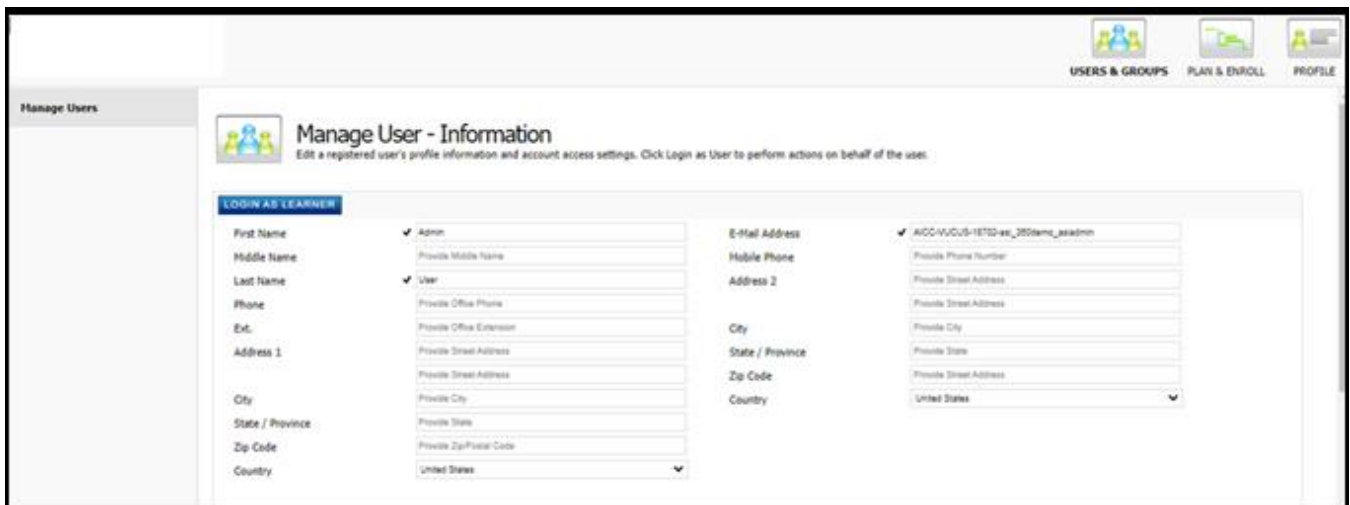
USERS & GROUPS PLAN & ENROLL PROFILE

Manage Users

Manage User - Information

Edit a registered user's profile information and account access settings. Click Login as User to perform actions on behalf of the user.

LOGIN AS LEARNER

First Name ✔ Admin
Middle Name Provide Middle Name
Last Name ✔ User
Phone Provide Office Phone
Ext. Provide Office Extension
Address 1 Provide Street Address
Provide Street Address
City Provide City
State / Province Provide State
Zip Code Provide Zip/Postal Code
Country United States

E-Mail Address ✔ AICC-VUCUS-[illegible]_admin
Mobile Phone Provide Phone Number
Address 2 Provide Street Address
Provide Street Address
City Provide City
State / Province Provide State
Zip Code Provide Street Address
Country United States